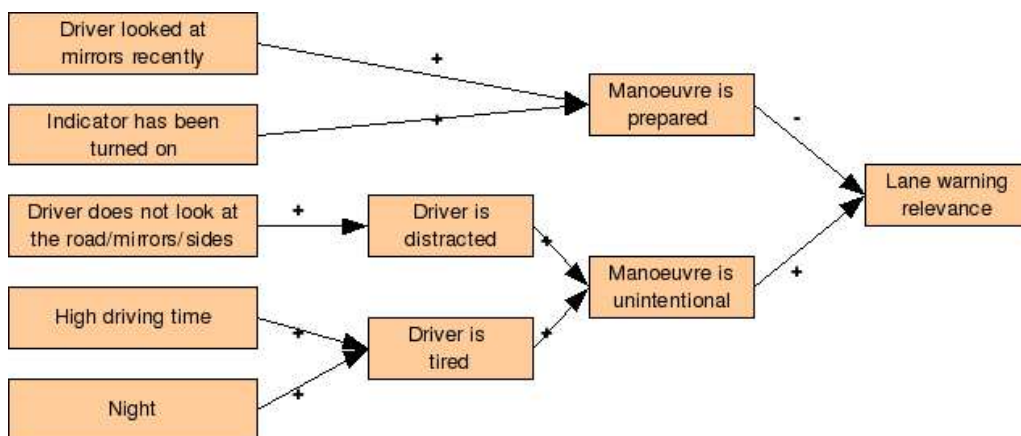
Driver looked at mirrors recently

+

Indicator has been turned on

+

Manoeuvre is prepared

-

Lane warning relevance

Driver does not look at the road/mirrors/sides

+

Driver is distracted

+

Manoeuvre is unintentional

+

High driving time

+

Driver is tired

+

Night

+